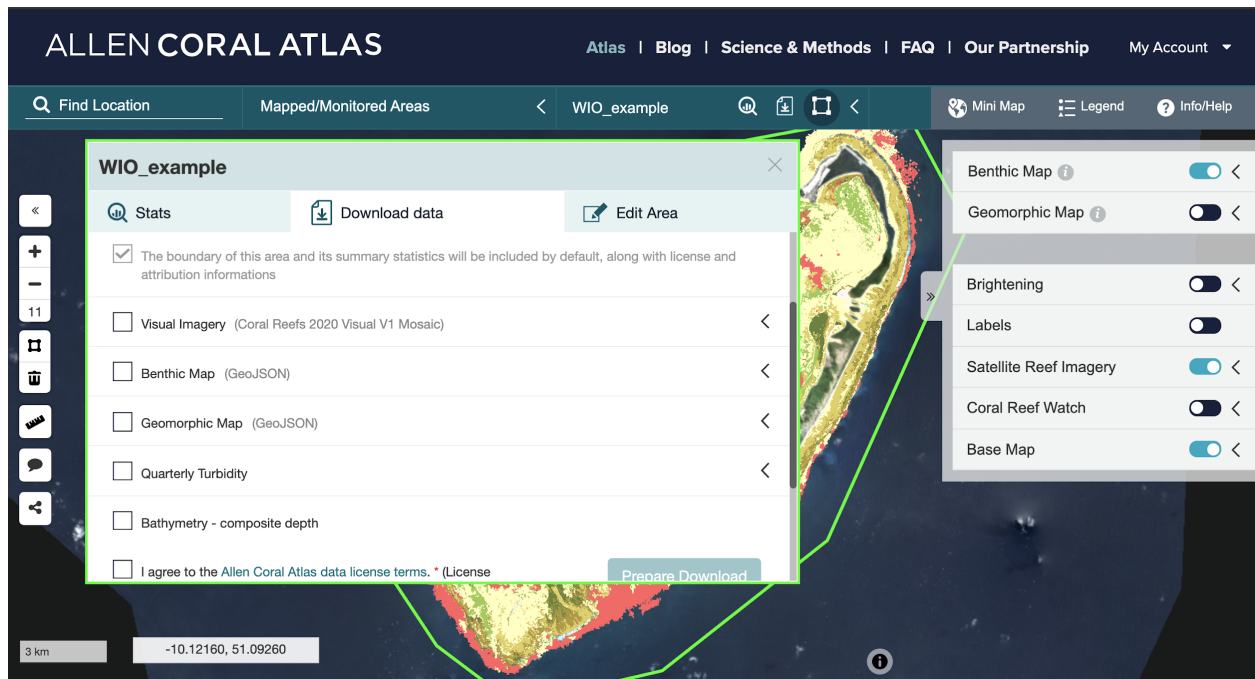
ALLEN CORAL ATLAS

Atlas | Blog | Science & Methods | FAQ | Our Partnership   My Account

Find Location   Mapped/Monitored Areas   WIO_example

Mini Map   Legend   Info/Help

WIO_example

Stats   Download data   Edit Area

The boundary of this area and its summary statistics will be included by default, along with license and attribution informations

Visual Imagery (Coral Reefs 2020 Visual V1 Mosaic)

Benthic Map (GeoJSON)

Geomorphic Map (GeoJSON)

Quarterly Turbidity

Bathymetry - composite depth

I agree to the Allen Coral Atlas data license terms. * (License

Prepare Download

Benthic Map

Geomorphic Map

Brightening

Labels

Satellite Reef Imagery

Coral Reef Watch

Base Map

«

+

−

11

3 km

-10.12160, 51.09260